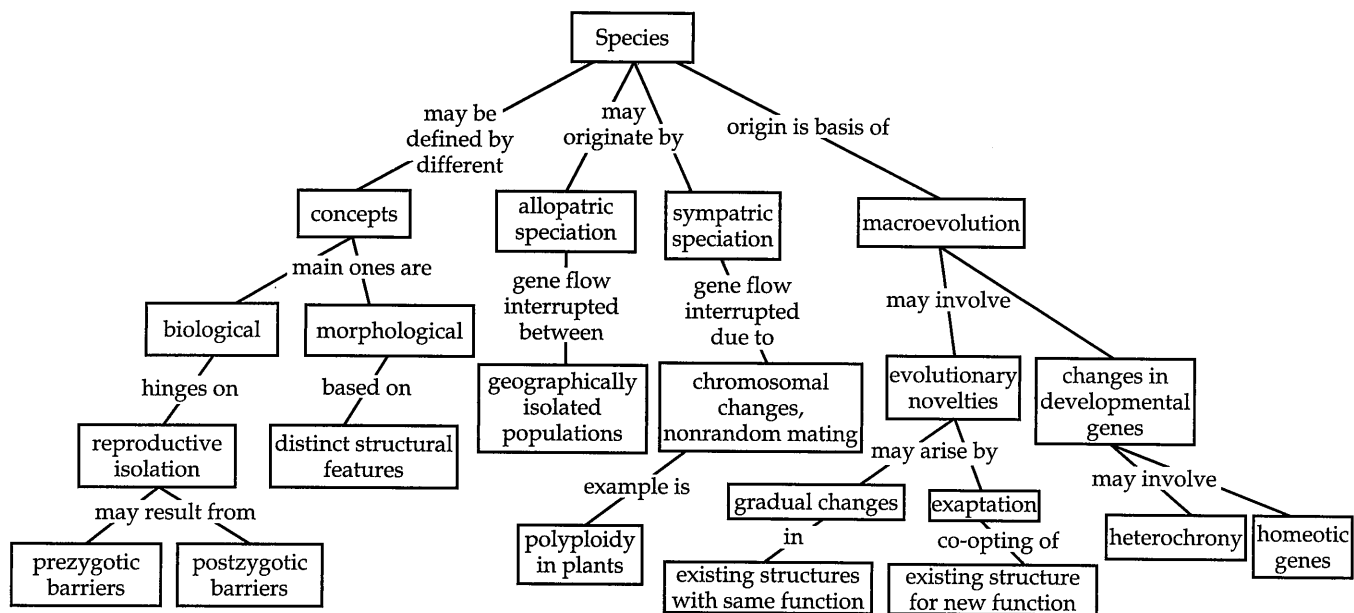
Species

may be defined by different

may originate by

origin is basis of

concepts

main ones are

biological

hinges on

reproductive isolation

may result from

prezygotic barriers

postzygotic barriers

morphological

based on

distinct structural features

allopatric speciation

gene flow interrupted between

geographically isolated populations

sympatric speciation

gene flow interrupted due to

chromosomal changes, nonrandom mating

example is

polyploidy in plants

macroevolution

may involve

evolutionary novelties

may arise by

gradual changes

in

existing structures with same function

exaptation

co-opting of

existing structure for new function

changes in developmental genes

may involve

heterochrony

homeotic genes